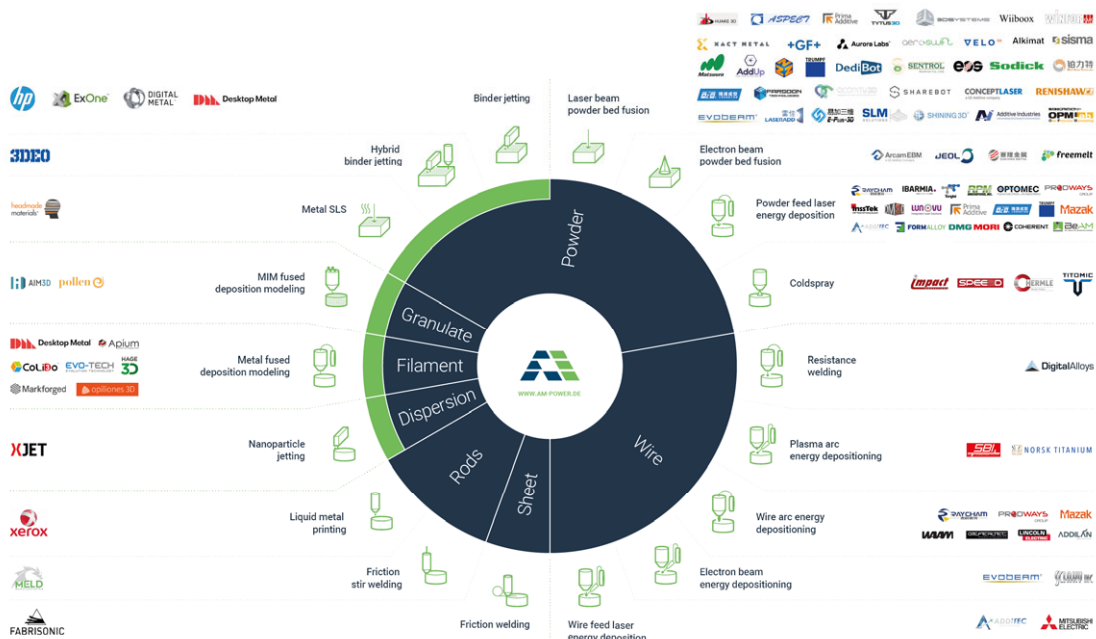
Binder jetting

Laser beam powder bed fusion

Hybrid binder jetting

Electron beam powder bed fusion

Metal SLS

Powder feed laser energy deposition

MIM fused deposition modeling

Coldspray

Metal fused deposition modeling

Resistance welding

Nanoparticle jetting

Plasma arc energy depositioning

Liquid metal printing

Wire arc energy depositioning

Friction stir welding

Electron beam energy depositioning

Friction welding

Wire feed laser energy deposition

Powder

Granulate

Filament

Dispersion

Rods

Sheet

Wire

WWW.AM-POWER.DE

HP ExOne DIGITAL METAL Desktop Metal

3DEO

headmade materials

AIM3D pollen

Desktop Metal Apium CoLiDo EVO-TECH HAGE 3D Markforged apliones 3D

XJET

xerox

MELD

FABRISONIC

ASPECT Prima Additive TYTUS3D BCSYSTEMS Wiiboox

XACT METAL +GF+ Aurora Labs VELO3D Alkimat sisma

AddUp TRUMPF DediBot SENTROL eos Sodick

SHAREBOT CONCEPTLASER RENISHAW

EVOBEAM SLM SHINING 3D Additive Industries OPM

Arcam EBM JEOL freemelt

RAYCHAM IBARMIA OPTOMEC PRODWAYS

InssTek Prima Additive Mazak

FORMALLOY DMG MORI COHERENT BeAM

impact SPEE3D TITOMIC

DigitalAlloys

SBI NORSK TITANIUM

RAYCHAM PRODWAYS Mazak

WAAM LINCOLN ELECTRIC ADDILAN

EVOBEAM

MITSUBISHI ELECTRIC